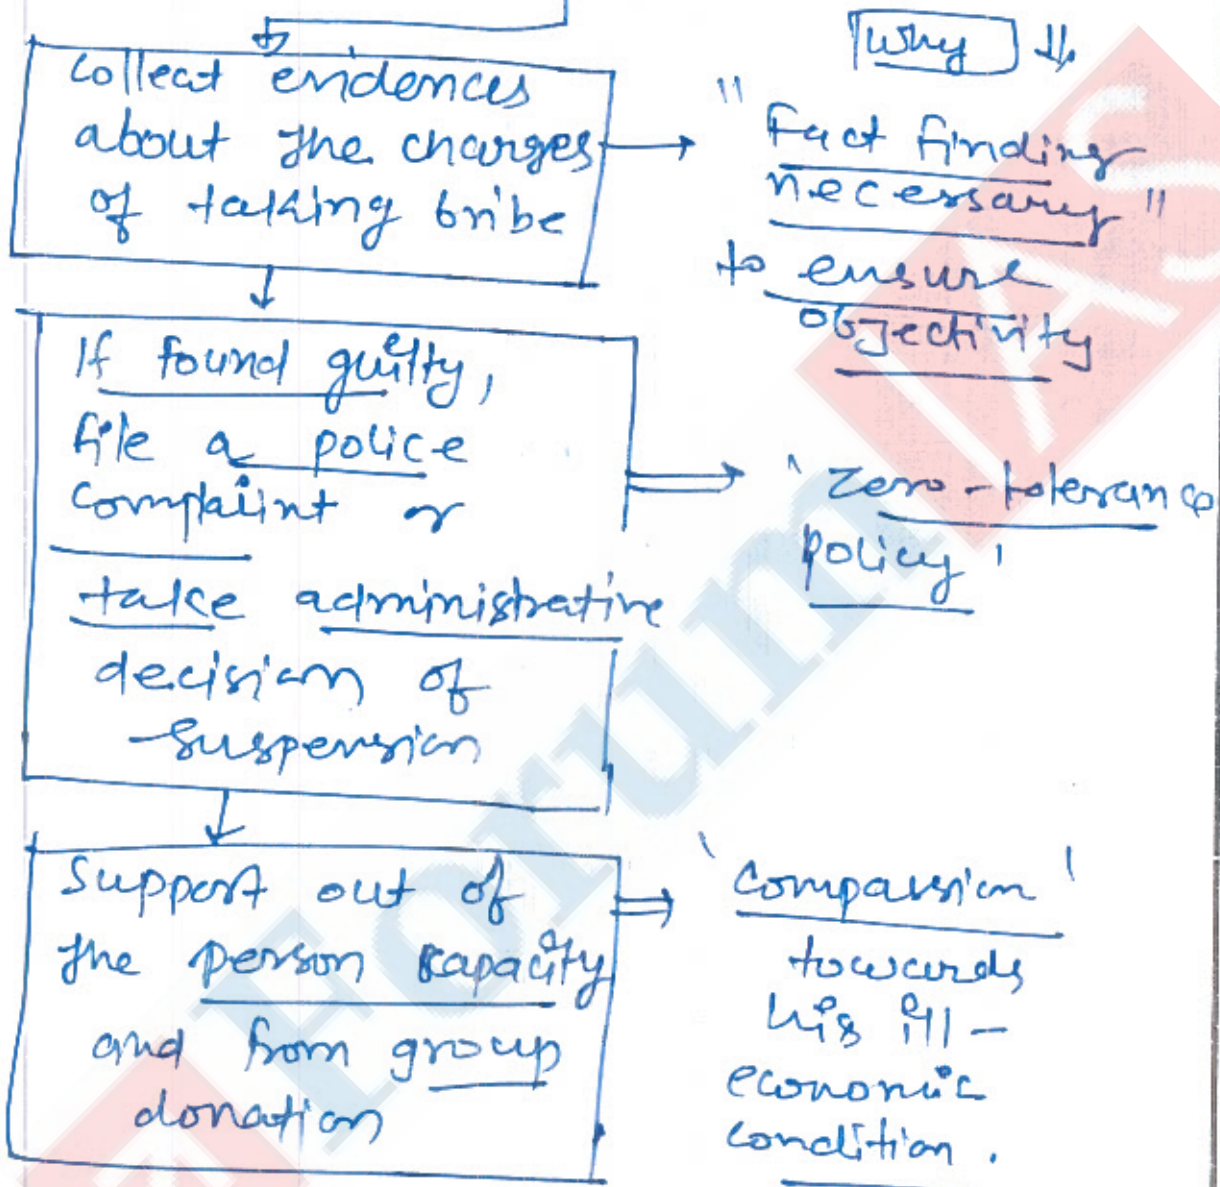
why

collect evidences about the charges of taking bribe

"Fact finding necessary" to ensure objectivity

If found guilty, file a police complaint or take administrative decision of suspension

'zero-tolerance policy'

Support out of the person capacity and from group donation

'Compassion' towards his ill-economic condition.

Forum IAS